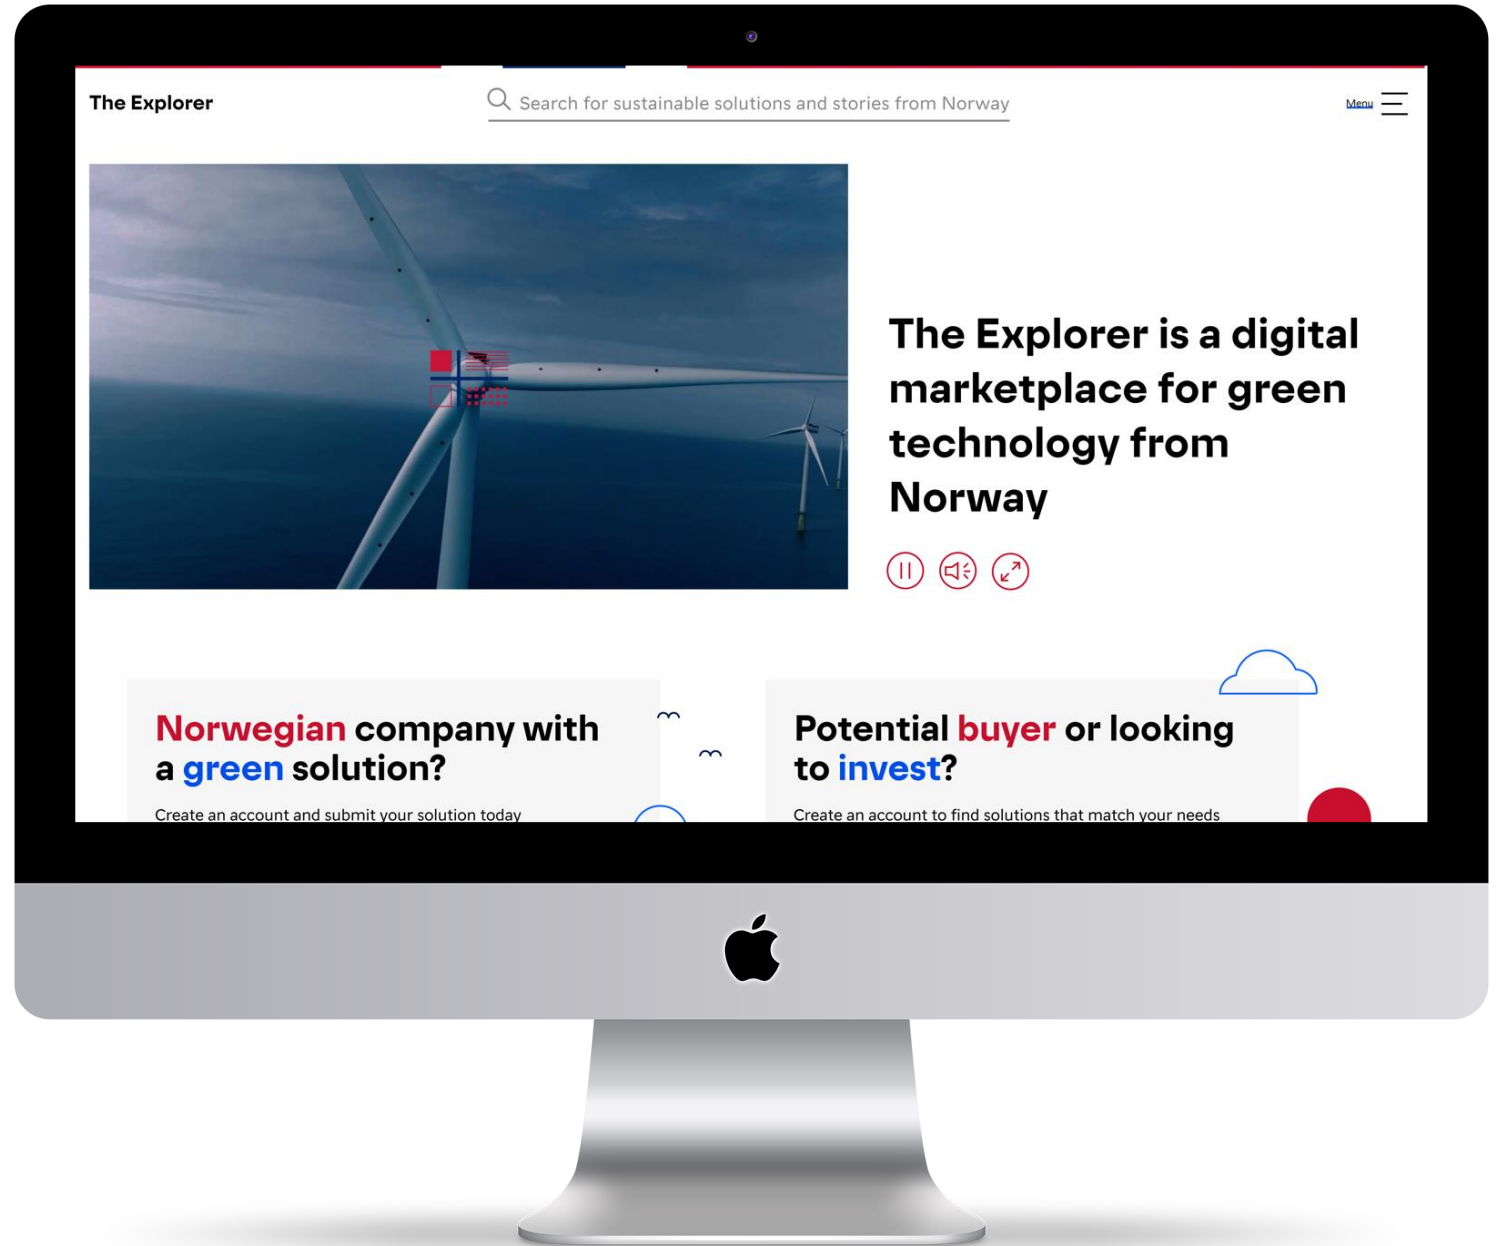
The Explorer

Search for sustainable solutions and stories from Norway

Menu

The Explorer is a digital marketplace for green technology from Norway

Norwegian company with a green solution?

Create an account and submit your solution today

Potential buyer or looking to invest?

Create an account to find solutions that match your needs